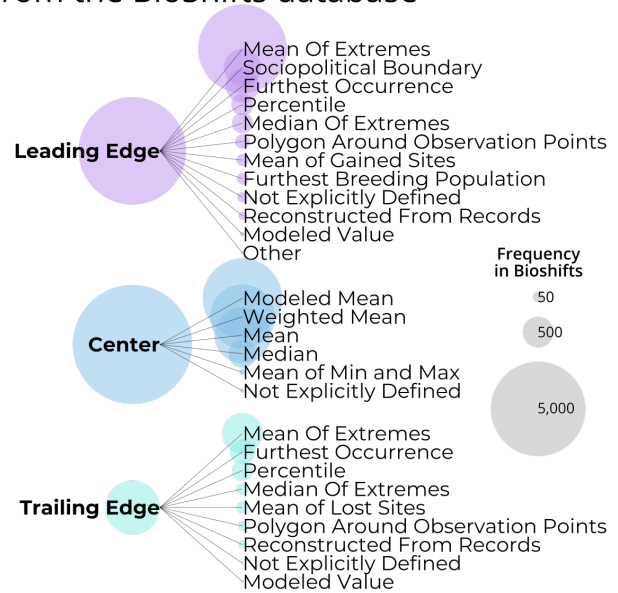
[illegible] the Bioshifts database

Leading Edge
Mean Of Extremes
Sociopolitical Boundary
Furthest Occurrence
Percentile
Median Of Extremes
Polygon Around Observation Points
Mean of Gained Sites
Furthest Breeding Population
Not Explicitly Defined
Reconstructed From Records
Modeled Value
Other

Frequency in Bioshifts
50
500
5,000

Center
Modeled Mean
Weighted Mean
Mean
Median
Mean of Min and Max
Not Explicitly Defined

Trailing Edge
Mean Of Extremes
Furthest Occurrence
Percentile
Median Of Extremes
Mean of Lost Sites
Polygon Around Observation Points
Reconstructed From Records
Not Explicitly Defined
Modeled Value